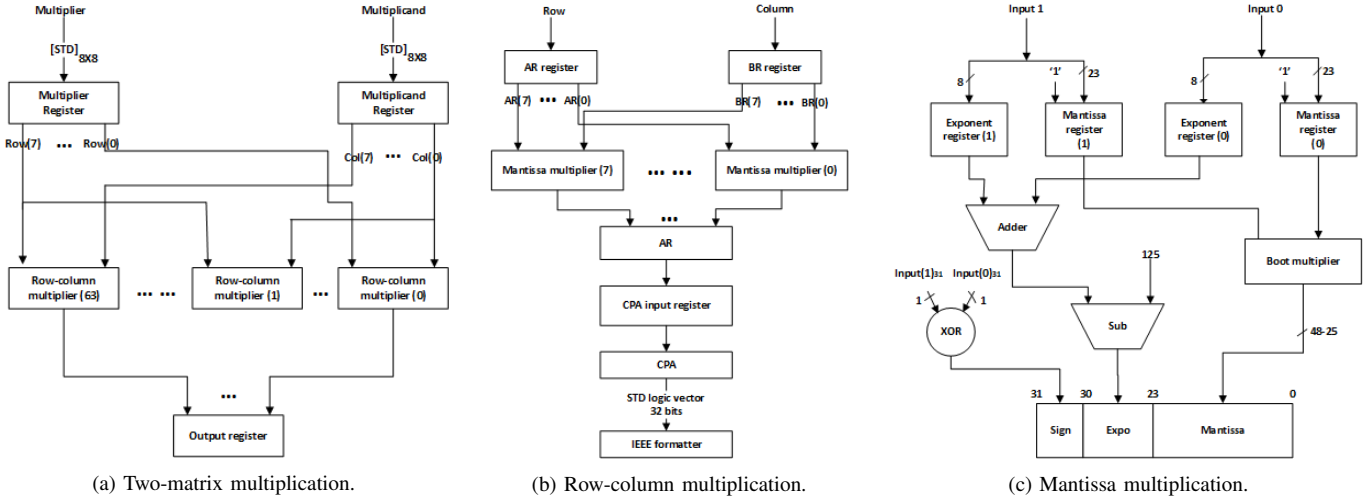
Multiplier

[STD] 8X8

Multiplier Register

Row(7) ... Row(0)

Multiplicand

[STD] 8X8

Multiplicand Register

Col(7) ... Col(0)

Row-column multiplier (63)

... ...

Row-column multiplier (1)

...

Row-column multiplier (0)

...

Output register

(a) Two-matrix multiplication.

Row

AR register

AR(7) ... AR(0)

Column

BR register

BR(7) ... BR(0)

Mantissa multiplier (7)

... ...

Mantissa multiplier (0)

...

AR

CPA input register

CPA

STD logic vector 32 bits

IEEE formatter

(b) Row-column multiplication.

Input 1

8

'1'

23

Exponent register (1)

Mantissa register (1)

Input 0

8

'1'

23

Exponent register (0)

Mantissa register (0)

Adder

Input(1)$_{31}$ Input(0)$_{31}$

1 1

XOR

125

Sub

Boot multiplier

48-25

31 30 23 0

Sign

Expo

Mantissa

(c) Mantissa multiplication.